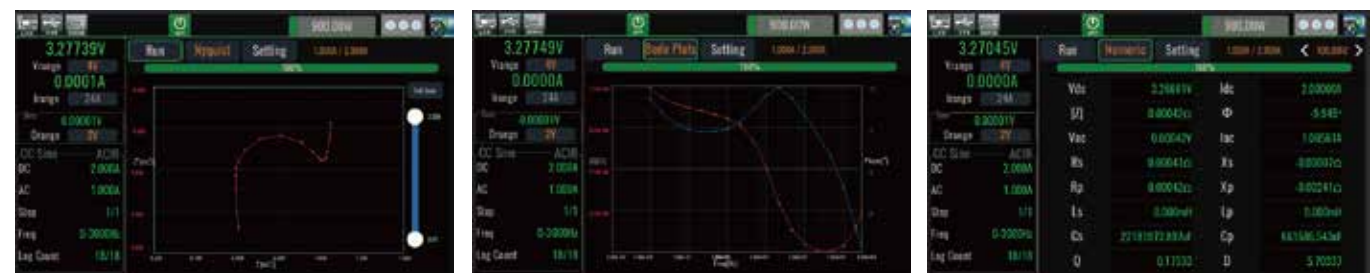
500.00W

3.27739V
Vrange 6V
0.0001A
Irange 24A
0.00001V
Orange 3V
CC Sine ACIR
DC 2.000A
AC 1.000A
Step 1/1
Freq 0.3000Hz
Log Count 18/18

Run Nyquist Setting
100%

500.00W

3.27749V
Vrange 6V
0.0000A
Irange 24A
0.00001V
Orange 3V
CC Sine ACIR
DC 2.000A
AC 1.000A
Step 1/1
Freq 0.3000Hz
Log Count 18/18

Run Bode Plots Setting
100%
Phase(°)
Freq(Hz)

500.00W

3.27045V
Vrange 6V
0.0000A
Irange 24A
0.00001V
Orange 3V
CC Sine ACIR
DC 2.000A
AC 1.000A
Step 1/1
Freq 0.3000Hz
Log Count 18/18

Run Numeric Setting
100%

| | | | |
|---|---|---|---|
| Vdc | 3.26881V | Idc | 2.00000A |
| \|Z\| | 0.00042Ω | Φ | -5.545° |
| Vac | 0.00042V | Iac | 1.00561A |
| Rs | 0.00041Ω | Xs | -0.00002Ω |
| Rp | 0.00042Ω | Xp | -0.00241Ω |
| Ls | 0.000mH | Lp | 0.000mH |
| Cs | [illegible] | Cp | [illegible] |
| Q | 0.11332 | D | 5.70333 |